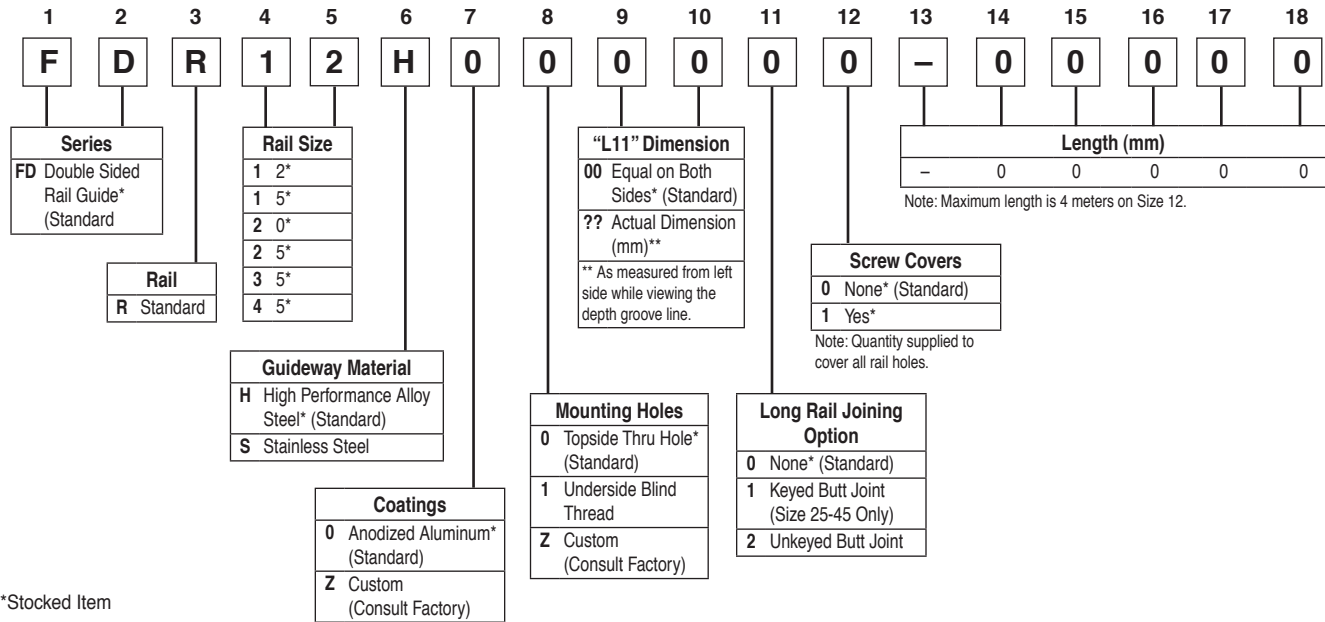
1 2 3 4 5 6 7 8 9 10 11 12 13 14 15 16 17 18

F D R 1 2 H 0 0 0 0 0 0 – 0 0 0 0 0

| Series | |
|---|---|
| **FD** | Double Sided Rail Guide* (Standard |

| Rail | |
|---|---|
| **R** | Standard |

| Rail Size | |
|---|---|
| **1** | 2* |
| **1** | 5* |
| **2** | 0* |
| **2** | 5* |
| **3** | 5* |
| **4** | 5* |

| Guideway Material | |
|---|---|
| **H** | High Performance Alloy Steel* (Standard) |
| **S** | Stainless Steel |

| Coatings | |
|---|---|
| **0** | Anodized Aluminum* (Standard) |
| **Z** | Custom (Consult Factory) |

| Mounting Holes | |
|---|---|
| **0** | Topside Thru Hole* (Standard) |
| **1** | Underside Blind Thread |
| **Z** | Custom (Consult Factory) |

| "L11" Dimension | |
|---|---|
| **00** | Equal on Both Sides* (Standard) |
| **??** | Actual Dimension (mm)** |

** As measured from left side while viewing the depth groove line.

| Long Rail Joining Option | |
|---|---|
| **0** | None* (Standard) |
| **1** | Keyed Butt Joint (Size 25-45 Only) |
| **2** | Unkeyed Butt Joint |

| Screw Covers | |
|---|---|
| **0** | None* (Standard) |
| **1** | Yes* |

Note: Quantity supplied to cover all rail holes.

| Length (mm) | | | | | |
|---|---|---|---|---|---|
| – | 0 | 0 | 0 | 0 | 0 |

Note: Maximum length is 4 meters on Size 12.

*Stocked Item